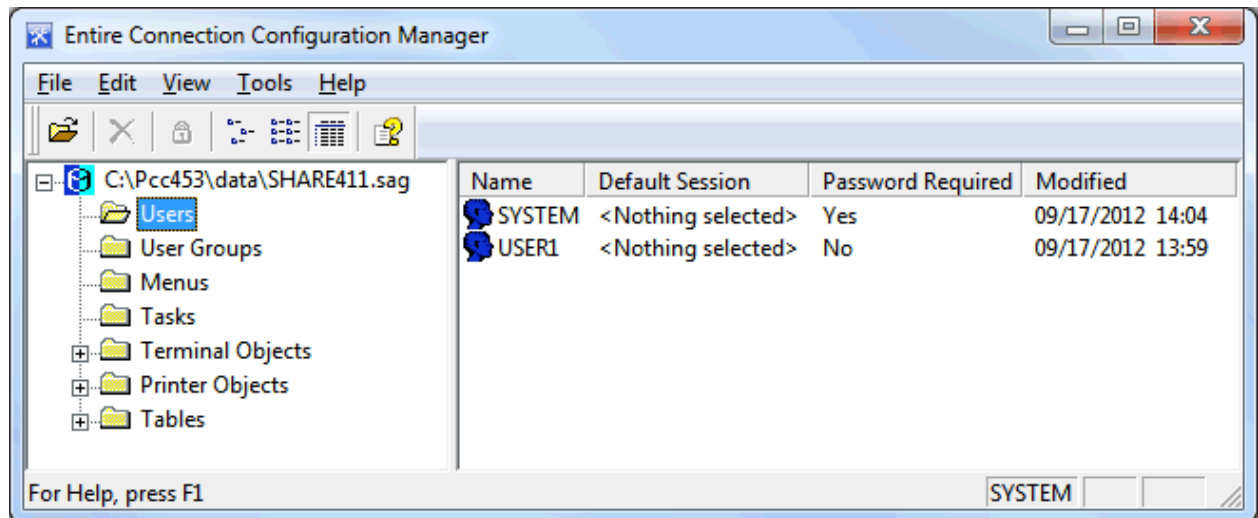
Entire Connection Configuration Manager

File Edit View Tools Help

C:\Pcc453\data\SHARE411.sag
Users
User Groups
Menus
Tasks
Terminal Objects
Printer Objects
Tables

| Name | Default Session | Password Required | Modified |
|---|---|---|---|
| SYSTEM | <Nothing selected> | Yes | 09/17/2012 14:04 |
| USER1 | <Nothing selected> | No | 09/17/2012 13:59 |

For Help, press F1
SYSTEM